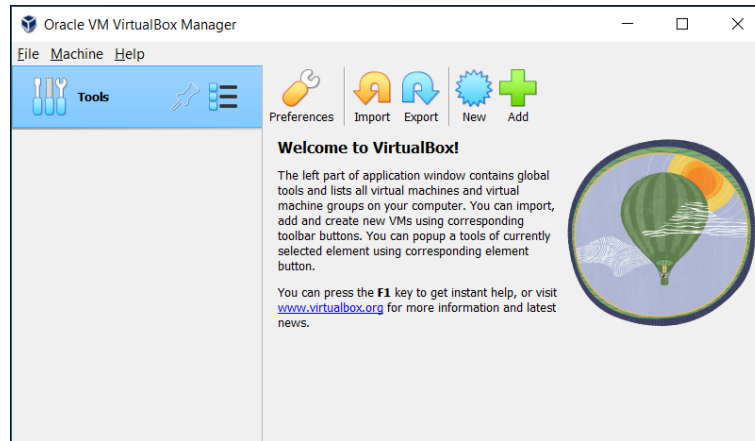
Oracle VM VirtualBox Manager

File Machine Help

Tools

Preferences Import Export New Add

Welcome to VirtualBox!

The left part of application window contains global tools and lists all virtual machines and virtual machine groups on your computer. You can import, add and create new VMs using corresponding toolbar buttons. You can popup a tools of currently selected element using corresponding element button.

You can press the F1 key to get instant help, or visit www.virtualbox.org for more information and latest news.